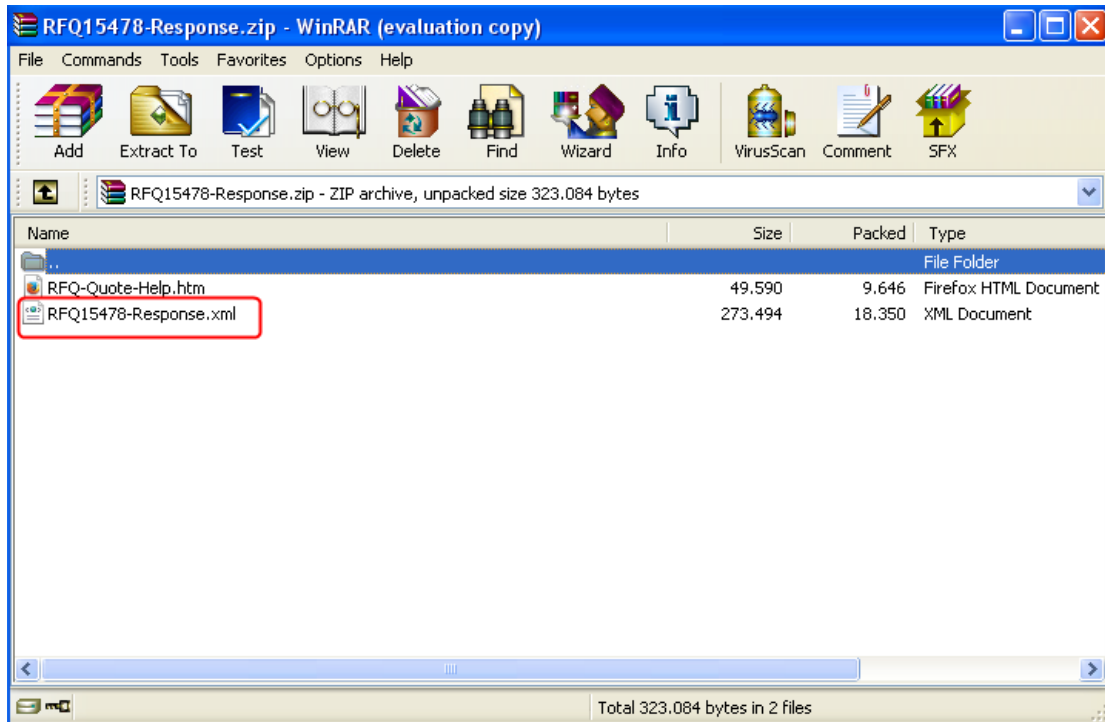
RFQ15478-Response.zip - WinRAR (evaluation copy)

File Commands Tools Favorites Options Help

Add Extract To Test View Delete Find Wizard Info VirusScan Comment SFX

RFQ15478-Response.zip - ZIP archive, unpacked size 323.084 bytes

| Name | Size | Packed | Type |
|---|---|---|---|
| .. | | | File Folder |
| RFQ-Quote-Help.htm | 49.590 | 9.646 | Firefox HTML Document |
| RFQ15478-Response.xml | 273.494 | 18.350 | XML Document |

Total 323.084 bytes in 2 files